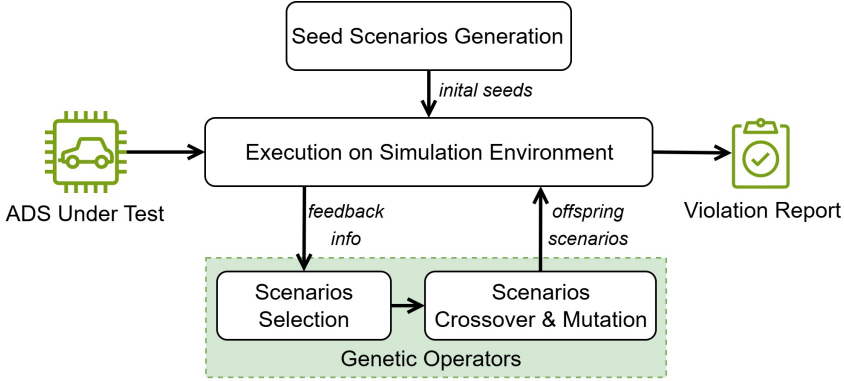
Seed Scenarios Generation

inital seeds

ADS Under Test

Execution on Simulation Environment

Violation Report

feedback info

offspring scenarios

Scenarios Selection

Scenarios Crossover & Mutation

Genetic Operators